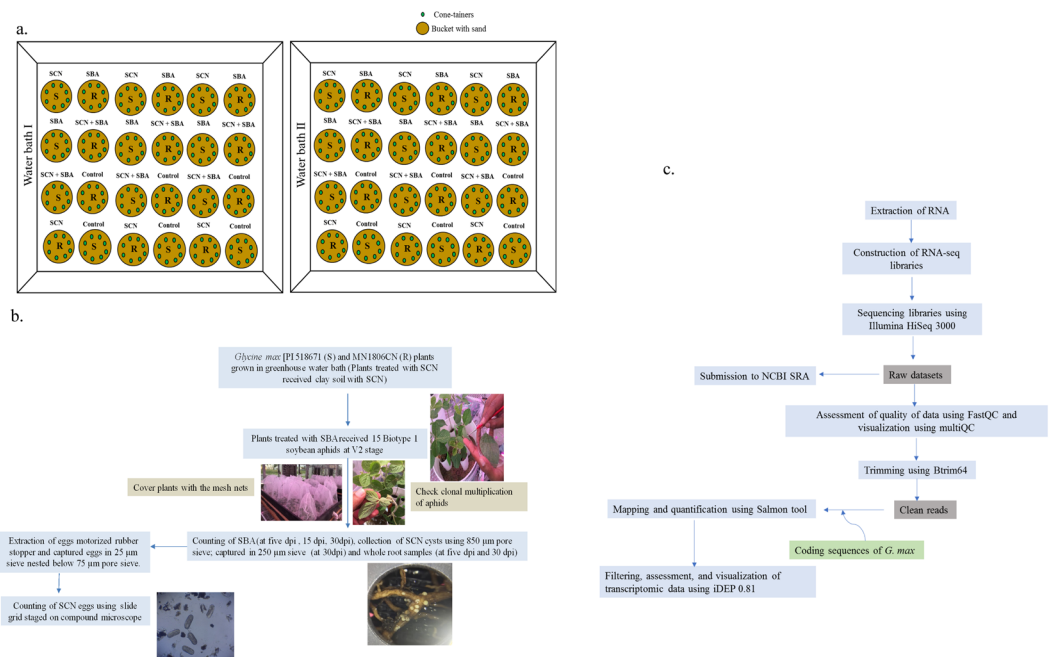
a.

Cone-tainers
Bucket with sand

Water bath I

| SCN | SBA | SCN | SBA | SCN | SBA |
|---|---|---|---|---|---|
| S | R | S | S | S | R |
| SBA | SCN + SBA | SBA | SCN + SBA | SBA | SCN + SBA |
| S | R | S | R | S | R |
| SCN + SBA | Control | SCN + SBA | Control | SCN + SBA | Control |
| S | S | S | R | R | S |
| SCN | Control | SCN | SCN | SCN | Control |
| R | S | R | S | R | S |

Water bath II

| SCN | SBA | SCN | SBA | SCN | SBA |
|---|---|---|---|---|---|
| S | R | S | R | S | R |
| SBA | SCN + SBA | SBA | SCN + SBA | SBA | SCN + SBA |
| S | R | S | S | S | R |
| SCN + SBA | Control | SCN + SBA | SCN + SBA | SCN + SBA | Control |
| R | R | S | R | S | S |
| Control | SCN | SCN | Control | SCN | Control |
| R | S | R | S | S | R |

b.

Glycine max [PI 518671 (S) and MN1806CN (R) plants grown in greenhouse water bath (Plants treated with SCN received clay soil with SCN)

Plants treated with SBA received 15 Biotype 1 soybean aphids at V2 stage

Cover plants with the mesh nets

Check clonal multiplication of aphids

Counting of SBA (at five dpi , 15 dpi, 30dpi), collection of SCN cysts using 850 µm pore sieve; captured in 250 µm sieve (at 30dpi) and whole root samples (at five dpi and 30 dpi)

Extraction of eggs motorized rubber stopper and captured eggs in 25 µm sieve nested below 75 µm pore sieve.

Counting of SCN eggs using slide grid staged on compound microscope

c.

Extraction of RNA

Construction of RNA-seq libraries

Sequencing libraries using Illumina HiSeq 3000

Raw datasets

Submission to NCBI SRA

Assessment of quality of data using FastQC and visualization using multiQC

Trimming using Btrim64

Clean reads

Mapping and quantification using Salmon tool

Coding sequences of G. max

Filtering, assessment, and visualization of transcriptomic data using iDEP 0.81